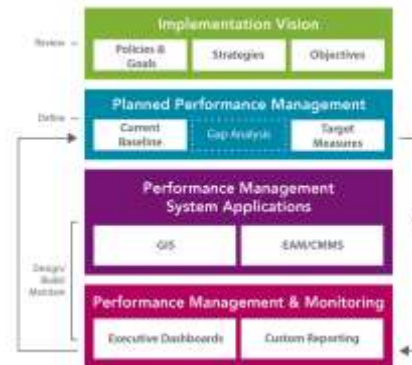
Implementation Vision

Review

Policies & Goals

Strategies

Objectives

Define

Planned Performance Management

Current Baseline

Gap Analysis

Target Measures

Performance Management System Applications

Design/ Build/ Maintain

GIS

EAM/CMMS

Performance Management & Monitoring

Executive Dashboards

Custom Reporting